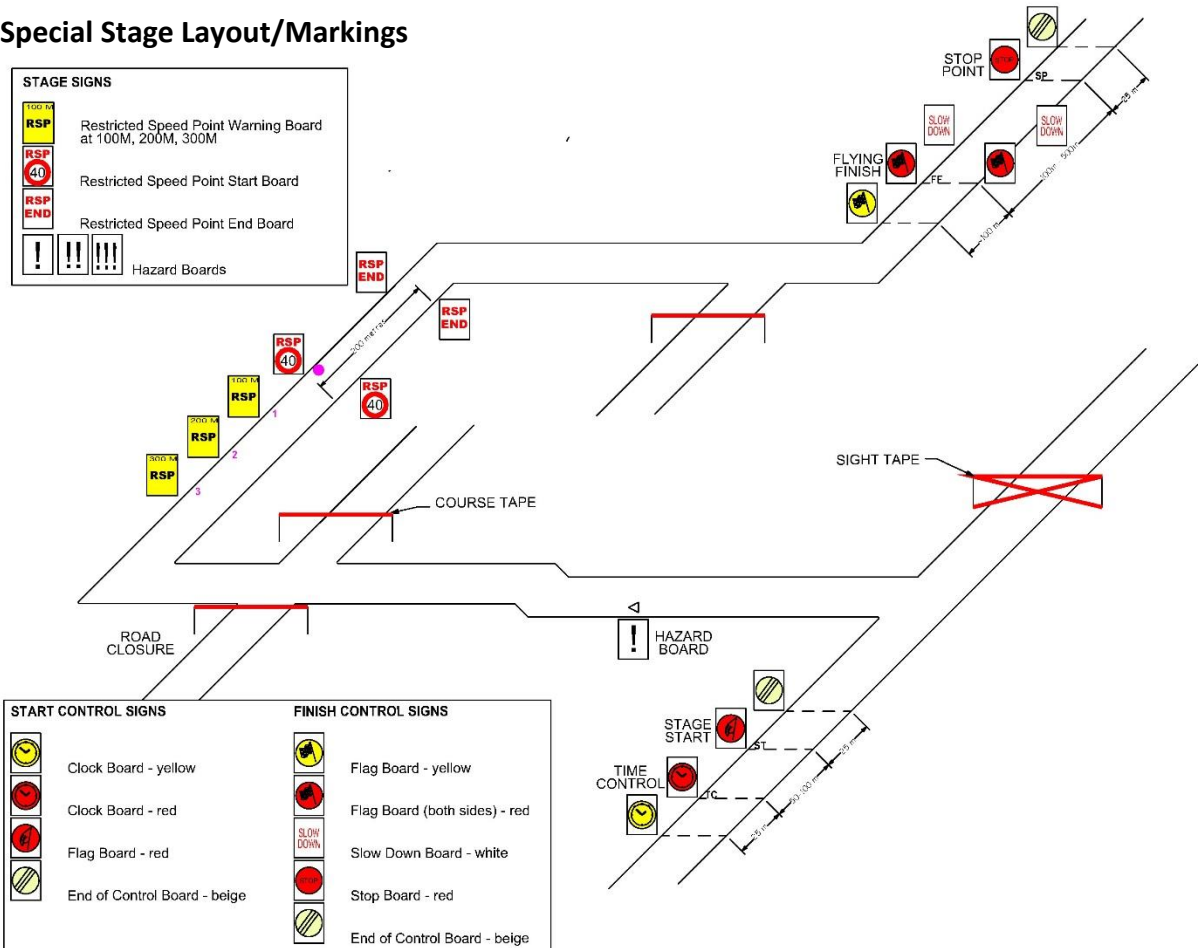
Special Stage Layout/Markings

STAGE SIGNS

100 M RSP Restricted Speed Point Warning Board at 100M, 200M, 300M

RSP 40 Restricted Speed Point Start Board

RSP END Restricted Speed Point End Board

! !! !!! Hazard Boards

STOP POINT
SP
25 m
SLOW DOWN
SLOW DOWN
FLYING FINISH
FF
100m - 300m
100 m

RSP END
200 metres
RSP END
RSP 40
RSP 40
100 M RSP
1
200 M RSP
2
300 M RSP
3

SIGHT TAPE

COURSE TAPE

ROAD CLOSURE

! HAZARD BOARD

STAGE START
ST
TIME CONTROL
TC
25 m
50-100 m
25 m

START CONTROL SIGNS

Clock Board - yellow

Clock Board - red

Flag Board - red

End of Control Board - beige

FINISH CONTROL SIGNS

Flag Board - yellow

Flag Board (both sides) - red

SLOW DOWN Slow Down Board - white

STOP Stop Board - red

End of Control Board - beige